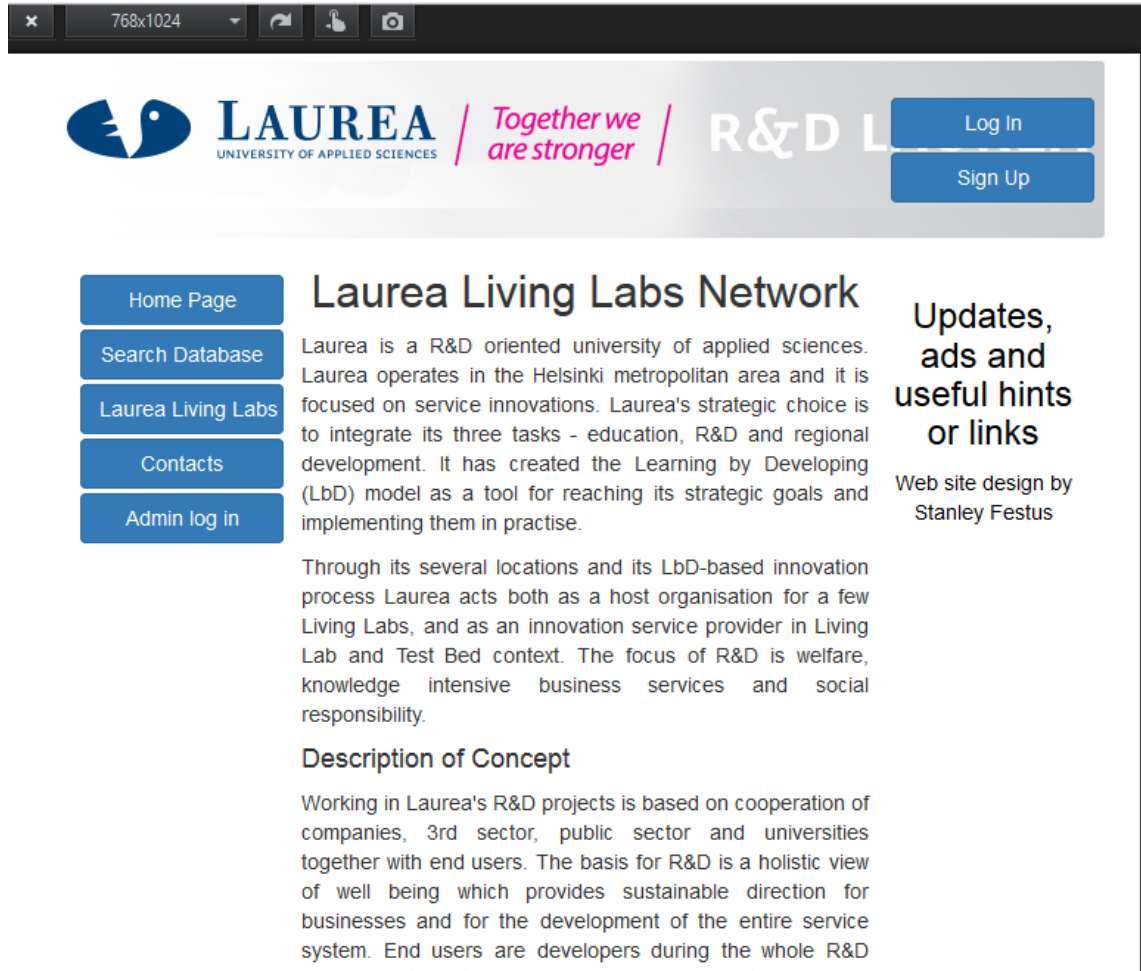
×
768x1024

LAUREA
UNIVERSITY OF APPLIED SCIENCES

Together we are stronger

R&D L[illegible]

Log In
Sign Up

Home Page
Search Database
Laurea Living Labs
Contacts
Admin log in

Laurea Living Labs Network

Laurea is a R&D oriented university of applied sciences. Laurea operates in the Helsinki metropolitan area and it is focused on service innovations. Laurea's strategic choice is to integrate its three tasks - education, R&D and regional development. It has created the Learning by Developing (LbD) model as a tool for reaching its strategic goals and implementing them in practise.

Through its several locations and its LbD-based innovation process Laurea acts both as a host organisation for a few Living Labs, and as an innovation service provider in Living Lab and Test Bed context. The focus of R&D is welfare, knowledge intensive business services and social responsibility.

Description of Concept

Working in Laurea's R&D projects is based on cooperation of companies, 3rd sector, public sector and universities together with end users. The basis for R&D is a holistic view of well being which provides sustainable direction for businesses and for the development of the entire service system. End users are developers during the whole R&D

Updates, ads and useful hints or links

Web site design by Stanley Festus